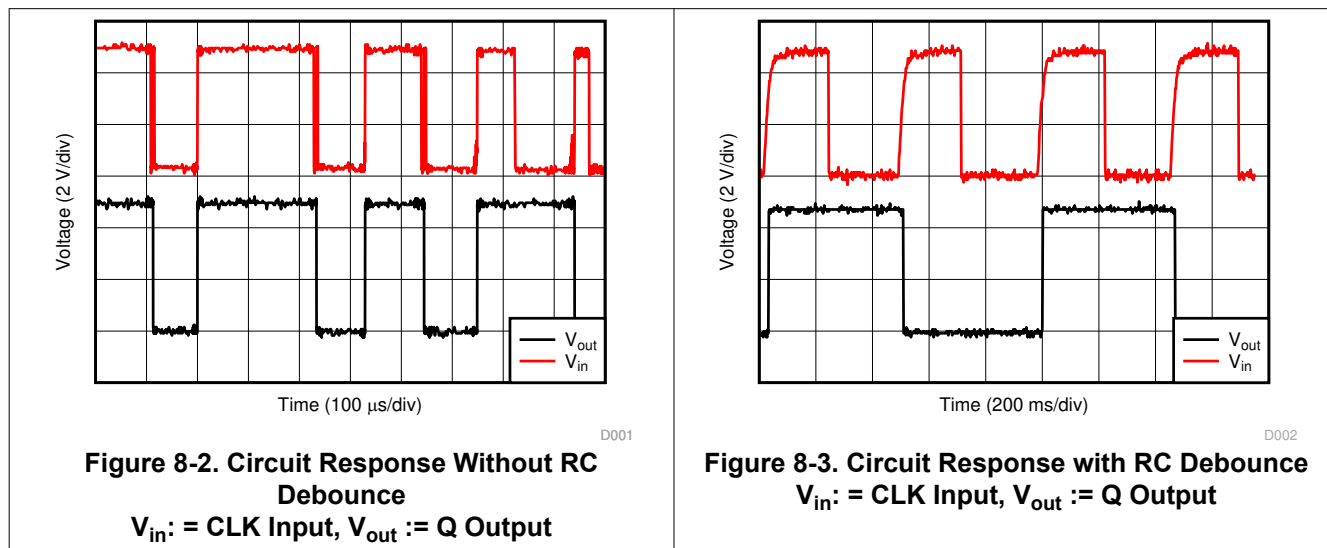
Voltage (2 V/div)

$V_{out}$
$V_{in}$

Time (100 $\mu$s/div)

D001

**Figure 8-2. Circuit Response Without RC Debounce**
**$V_{in}$: = CLK Input, $V_{out}$ := Q Output**

Voltage (2 V/div)

$V_{out}$
$V_{in}$

Time (200 ms/div)

D002

**Figure 8-3. Circuit Response with RC Debounce**
**$V_{in}$: = CLK Input, $V_{out}$ := Q Output**